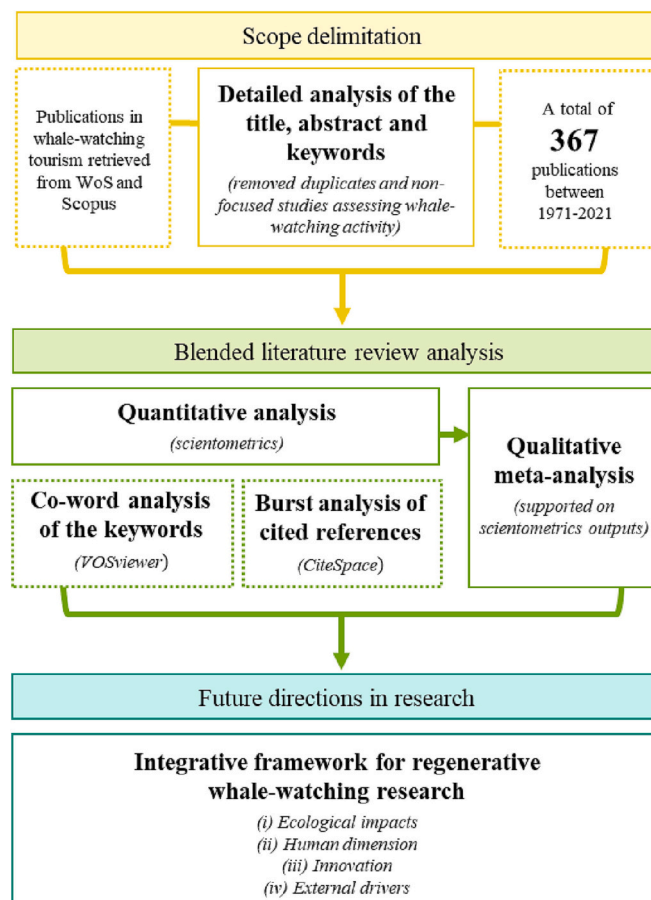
Scope delimitation

Publications in whale-watching tourism retrieved from WoS and Scopus

Detailed analysis of the title, abstract and keywords

(removed duplicates and non-focused studies assessing whale-watching activity)

A total of 367 publications between 1971-2021

Blended literature review analysis

Quantitative analysis

(scientometrics)

Co-word analysis of the keywords

(VOSviewer)

Burst analysis of cited references

(CiteSpace)

Qualitative meta-analysis

(supported on scientometrics outputs)

Future directions in research

Integrative framework for regenerative whale-watching research

(i) Ecological impacts
(ii) Human dimension
(iii) Innovation
(iv) External drivers